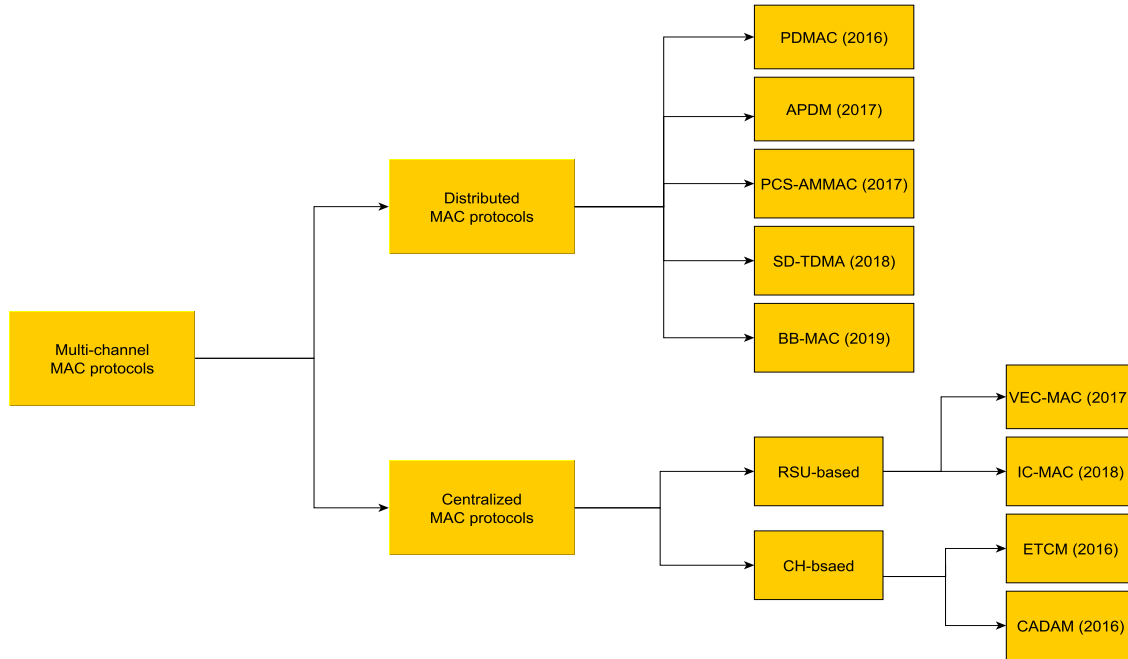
Multi-channel MAC protocols

Distributed MAC protocols

PDMAC (2016)

APDM (2017)

PCS-AMMAC (2017)

SD-TDMA (2018)

BB-MAC (2019)

Centralized MAC protocols

RSU-based

VEC-MAC (2017

IC-MAC (2018)

CH-bsaed

ETCM (2016)

CADAM (2016)